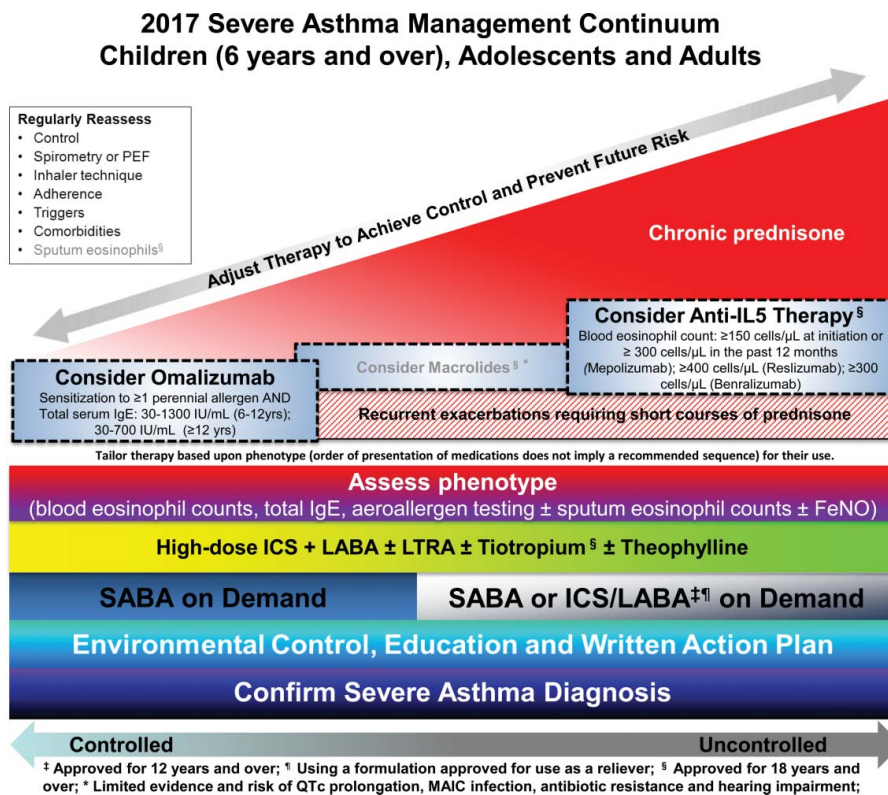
2017 Severe Asthma Management Continuum
Children (6 years and over), Adolescents and Adults

Regularly Reassess
• Control
• Spirometry or PEF
• Inhaler technique
• Adherence
• Triggers
• Comorbidities
• Sputum eosinophils§

Adjust Therapy to Achieve Control and Prevent Future Risk

Chronic prednisone

Consider Anti-IL5 Therapy §
Blood eosinophil count: ≥150 cells/µL at initiation or ≥ 300 cells/µL in the past 12 months (Mepolizumab); ≥400 cells/µL (Reslizumab); ≥300 cells/µL (Benralizumab)

Consider Macrolides § *

Consider Omalizumab
Sensitization to ≥1 perennial allergen AND Total serum IgE: 30-1300 IU/mL (6-12yrs); 30-700 IU/mL (≥12 yrs)

Recurrent exacerbations requiring short courses of prednisone

Tailor therapy based upon phenotype (order of presentation of medications does not imply a recommended sequence) for their use.

Assess phenotype
(blood eosinophil counts, total IgE, aeroallergen testing ± sputum eosinophil counts ± FeNO)

High-dose ICS + LABA ± LTRA ± Tiotropium § ± Theophylline

SABA on Demand

SABA or ICS/LABA‡¶ on Demand

Environmental Control, Education and Written Action Plan

Confirm Severe Asthma Diagnosis

Controlled

Uncontrolled

‡ Approved for 12 years and over; ¶ Using a formulation approved for use as a reliever; § Approved for 18 years and over; * Limited evidence and risk of QTc prolongation, MAIC infection, antibiotic resistance and hearing impairment;